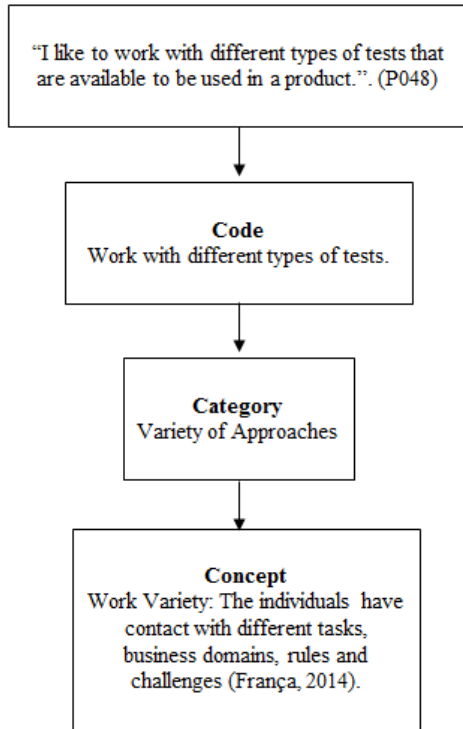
"I like to work with different types of tests that are available to be used in a product.". (P048)

Code
Work with different types of tests.

Category
Variety of Approaches

Concept
Work Variety: The individuals have contact with different tasks, business domains, rules and challenges (França, 2014).